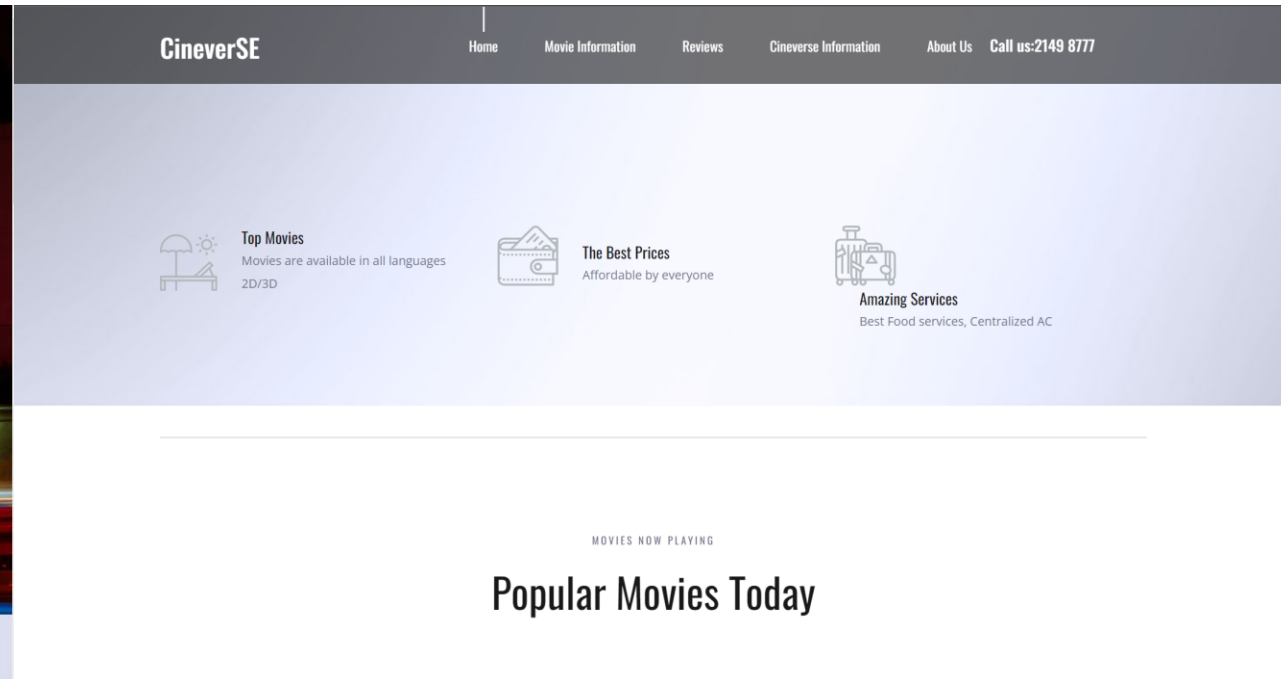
CineverSE

Home Movie Information Reviews Cineverse Information About Us Call us:2149 8777

Top Movies
Movies are available in all languages 2D/3D

The Best Prices
Affordable by everyone

Amazing Services
Best Food services, Centralized AC

MOVIES NOW PLAYING

Popular Movies Today